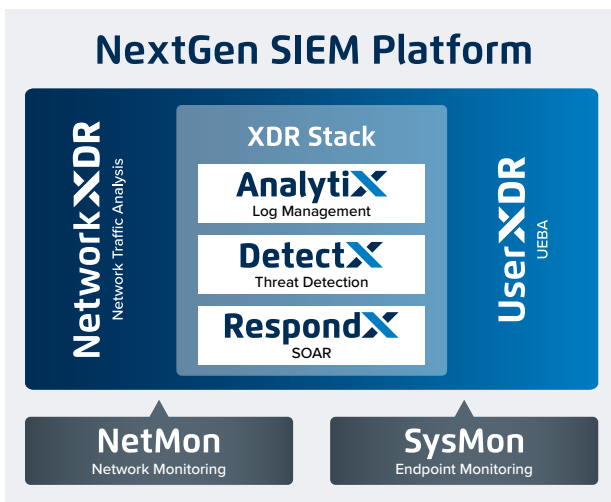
NextGen SIEM Platform

NetworkXDR
Network Traffic Analysis

XDR Stack

AnalytiX
Log Management

DetectX
Threat Detection

RespondX
SOAR

UserXDR
UEBA

NetMon
Network Monitoring

SysMon
Endpoint Monitoring